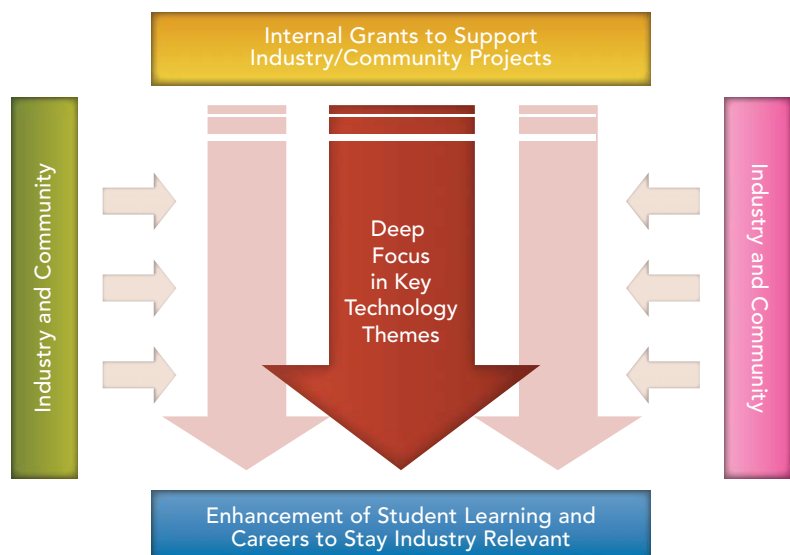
Internal Grants to Support Industry/Community Projects

Industry and Community

Deep Focus in Key Technology Themes

Industry and Community

Enhancement of Student Learning and Careers to Stay Industry Relevant